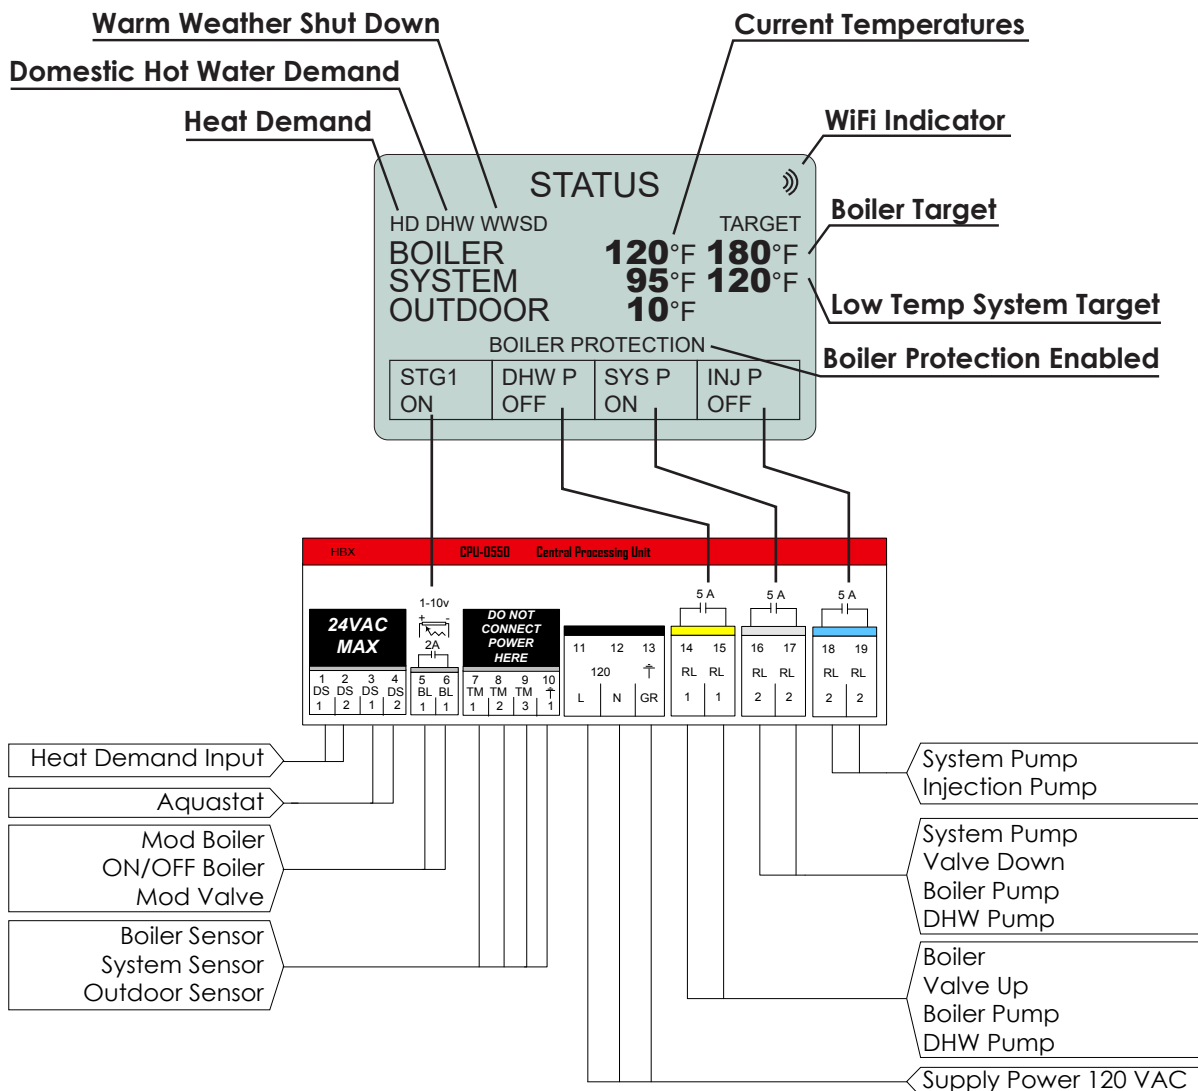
Warm Weather Shut Down
Domestic Hot Water Demand
Heat Demand
Current Temperatures
WiFi Indicator

STATUS
HD DHW WWSD
TARGET
BOILER 120°F 180°F
SYSTEM 95°F 120°F
OUTDOOR 10°F
BOILER PROTECTION

| STG1 ON | DHW P OFF | SYS P ON | INJ P OFF |
|---|---|---|---|

Boiler Target
Low Temp System Target
Boiler Protection Enabled

HBX CPU-0550 Central Processing Unit

24VAC MAX
1-10v
2A
DO NOT CONNECT POWER HERE
5 A
5 A
5 A

1 DS 1, 2 DS 2, 3 DS 1, 4 DS 2, 5 BL 1, 6 BL 1, 7 TM 1, 8 TM 2, 9 TM 3, 10 1, 11 L, 12 120 N, 13 GR, 14 RL 1, 15 RL 1, 16 RL 2, 17 RL 2, 18 RL 2, 19 RL 2

Heat Demand Input
Aquastat
Mod Boiler
ON/OFF Boiler
Mod Valve
Boiler Sensor
System Sensor
Outdoor Sensor

System Pump
Injection Pump
System Pump
Valve Down
Boiler Pump
DHW Pump
Boiler
Valve Up
Boiler Pump
DHW Pump
Supply Power 120 VAC